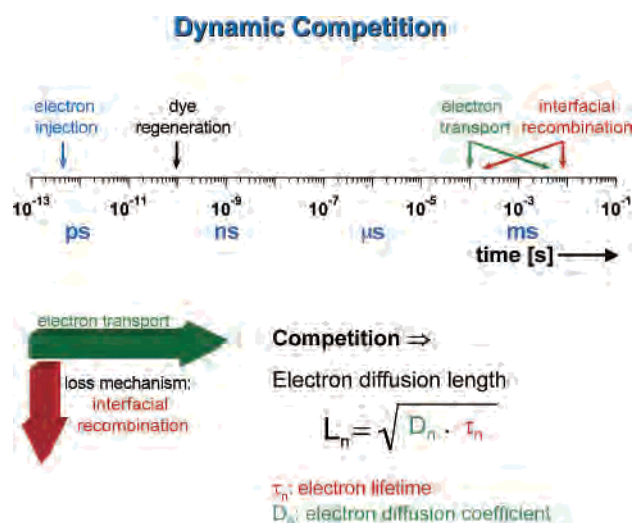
Dynamic Competition

electron injection

dye regeneration

electron transport

interfacial recombination

$10^{-13}$ $10^{-11}$ $10^{-9}$ $10^{-7}$ $10^{-5}$ $10^{-3}$ $10^{-1}$

ps ns µs ms

time [s]

electron transport

loss mechanism: interfacial recombination

Competition ⇒

Electron diffusion length

$L_n = \sqrt{D_n \cdot \tau_n}$

$\tau_n$: electron lifetime
$D_n$: electron diffusion coefficient